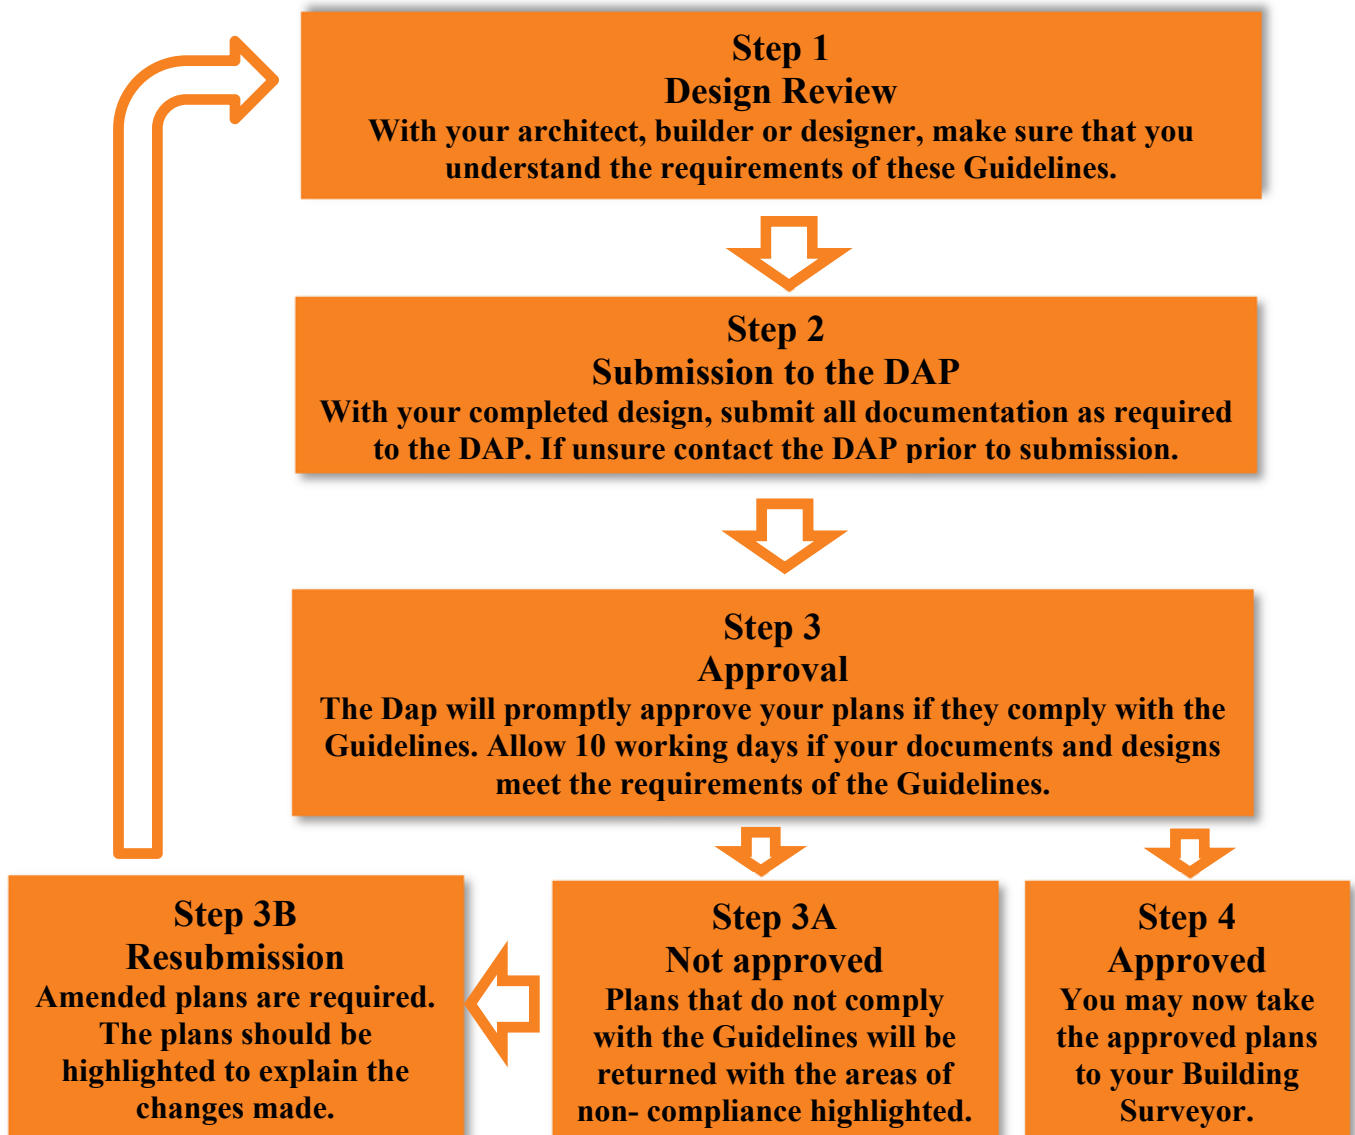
Step 1
Design Review
With your architect, builder or designer, make sure that you understand the requirements of these Guidelines.

Step 2
Submission to the DAP
With your completed design, submit all documentation as required to the DAP. If unsure contact the DAP prior to submission.

Step 3
Approval
The Dap will promptly approve your plans if they comply with the Guidelines. Allow 10 working days if your documents and designs meet the requirements of the Guidelines.

Step 3B
Resubmission
Amended plans are required. The plans should be highlighted to explain the changes made.

Step 3A
Not approved
Plans that do not comply with the Guidelines will be returned with the areas of non- compliance highlighted.

Step 4
Approved
You may now take the approved plans to your Building Surveyor.